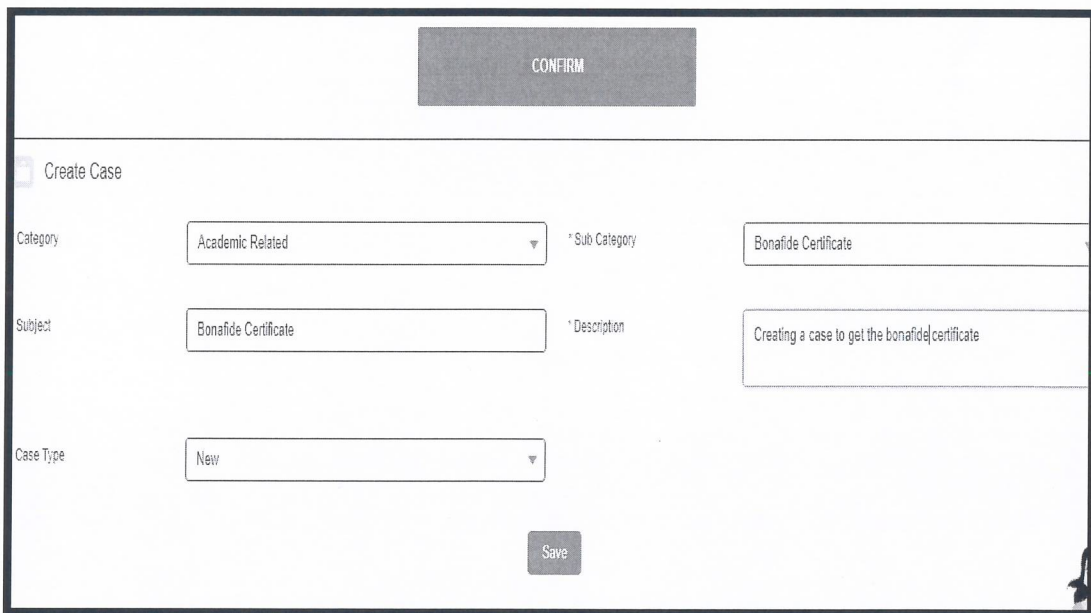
CONFIRM

Create Case

Category

Academic Related

* Sub Category

Bonafide Certificate

Subject

Bonafide Certificate

* Description

Creating a case to get the bonafide certificate

Case Type

New

Save